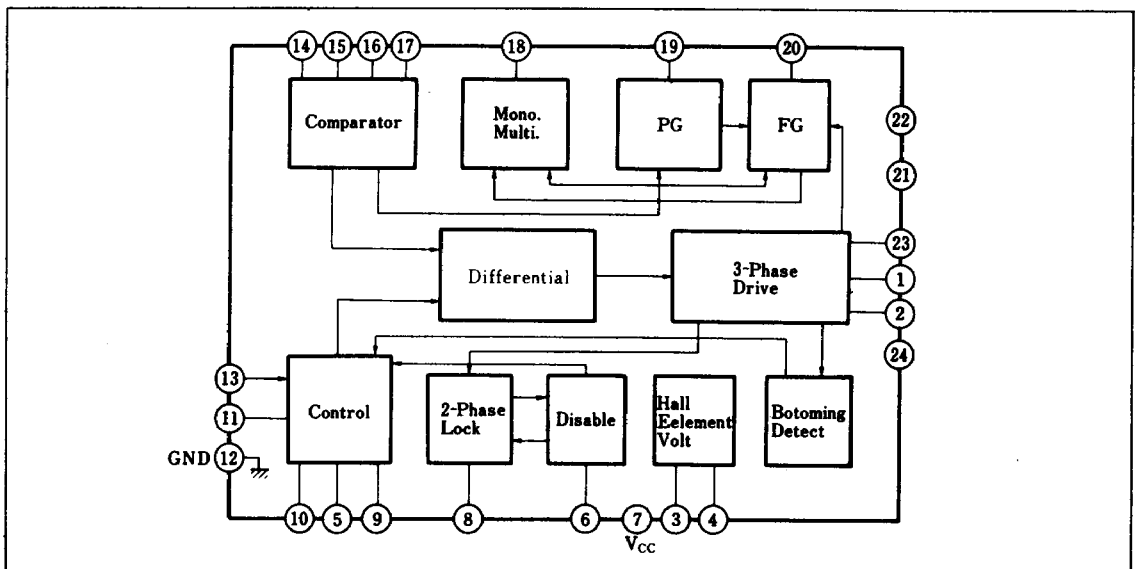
14 15 16 17 18 19 20

Comparator

Mono. Multi.

PG

FG

22

21

Differential

3-Phase Drive

23

1

2

24

13

11

GND 12

Control

2-Phase Lock

Disable

Hall Eelement Volt

Botoming Detect

10 5 9 8 6 7 3 4

$V_{CC}$